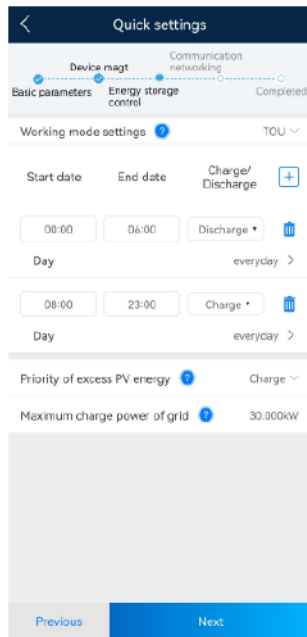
Quick settings

Device magt
Communication networking
Basic parameters
Energy storage control
Completed

Working mode settings
TOU

Start date
End date
Charge/ Discharge

00:00
06:00
Discharge
Day
everyday

08:00
23:00
Charge
Day
everyday

Priority of excess PV energy
Charge

Maximum charge power of grid
30.000kW

Previous
Next